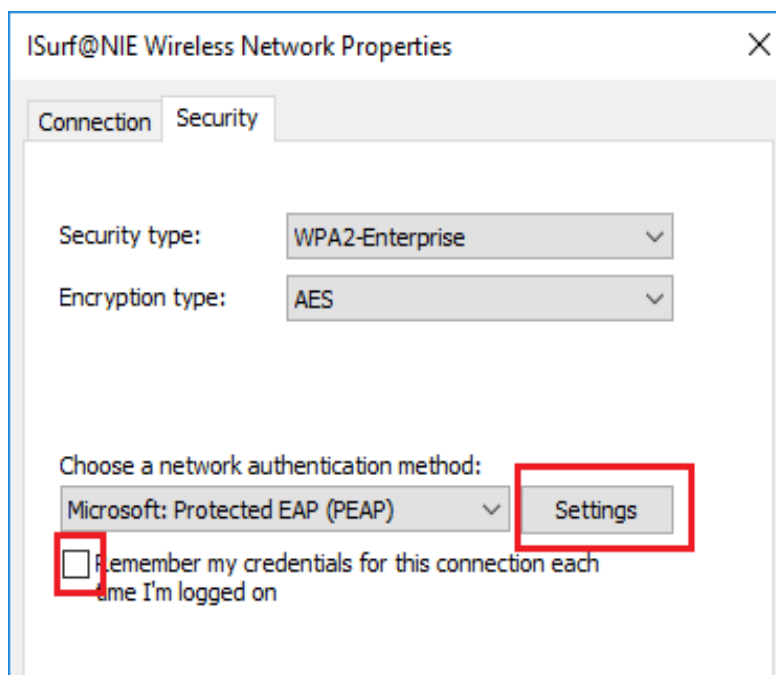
ISurf@NIE Wireless Network Properties

×

Connection Security

Security type: WPA2-Enterprise

Encryption type: AES

Choose a network authentication method:

Microsoft: Protected EAP (PEAP)

Settings

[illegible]emember my credentials for this connection each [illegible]ime I'm logged on